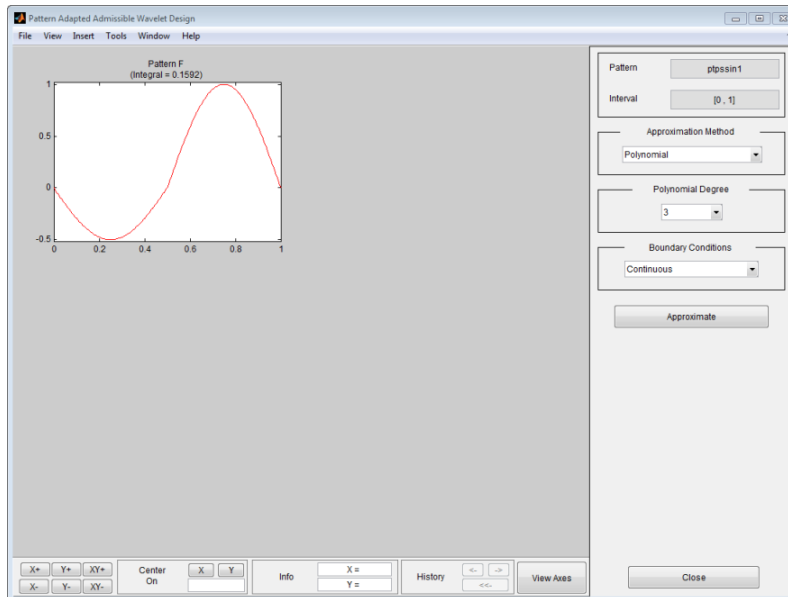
Pattern Adapted Admissible Wavelet Design

File View Insert Tools Window Help

Pattern F
(Integral = 0.1592)

1
0.5
0
-0.5
0 0.2 0.4 0.6 0.8 1

Pattern ptpssin1
Interval [0 , 1]

Approximation Method
Polynomial

Polynomial Degree
3

Boundary Conditions
Continuous

Approximate

X+ Y+ XY+
X- Y- XY-

Center On
X Y

Info
X =
Y =

History
<- ->
<<-

View Axes

Close